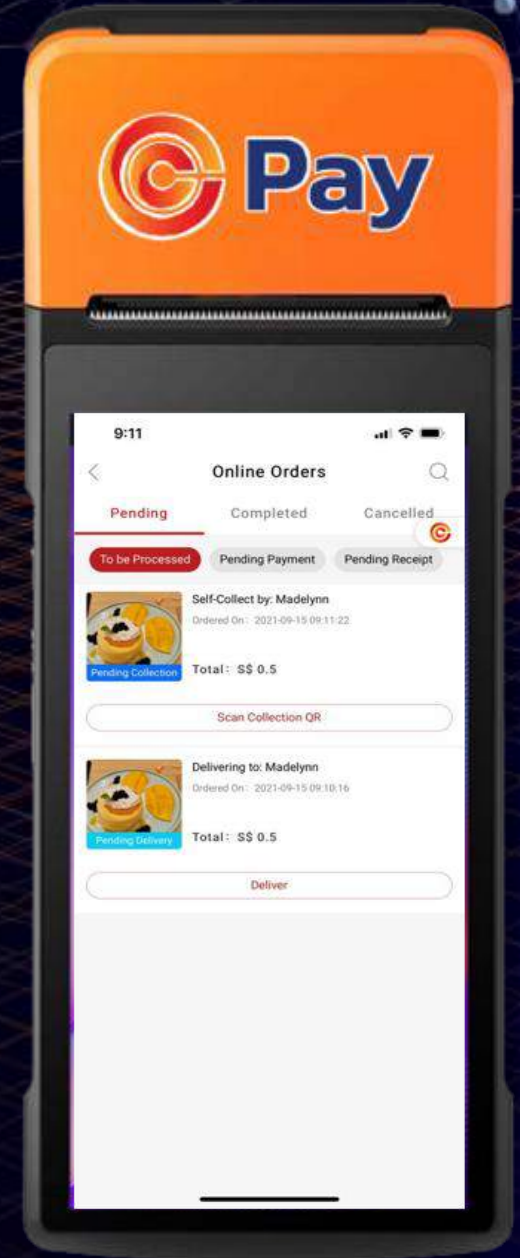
Pay

9:11

Online Orders

Pending
Completed
Cancelled

To be Processed
Pending Payment
Pending Receipt

Self-Collect by: Madelynn
Ordered On : 2021-09-15 09:11:22
Pending Collection
Total : S$ 0.5

Scan Collection QR

Delivering to: Madelynn
Ordered On : 2021-09-15 09:10:16
Pending Delivery
Total : S$ 0.5

Deliver